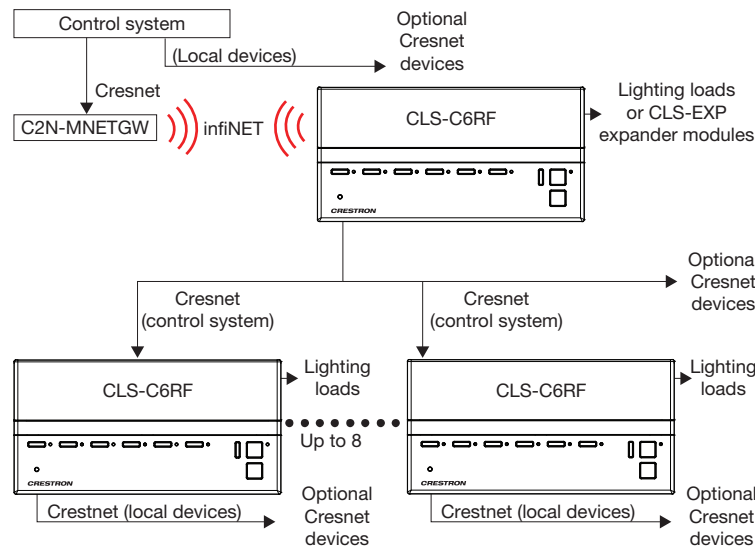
Control system

(Local devices)

Optional Cresnet devices

Cresnet

C2N-MNETGW

infiNET

CLS-C6RF

CRESTRON

Lighting loads or CLS-EXP expander modules

Optiona Cresnet devices

Cresnet (control system)

Cresnet (control system)

CLS-C6RF

CRESTRON

Lighting loads

Up to 8

CLS-C6RF

CRESTRON

Lighting loads

Crestnet (local devices)

Optional Cresnet devices

Crestnet (local devices)

Optional Cresnet devices